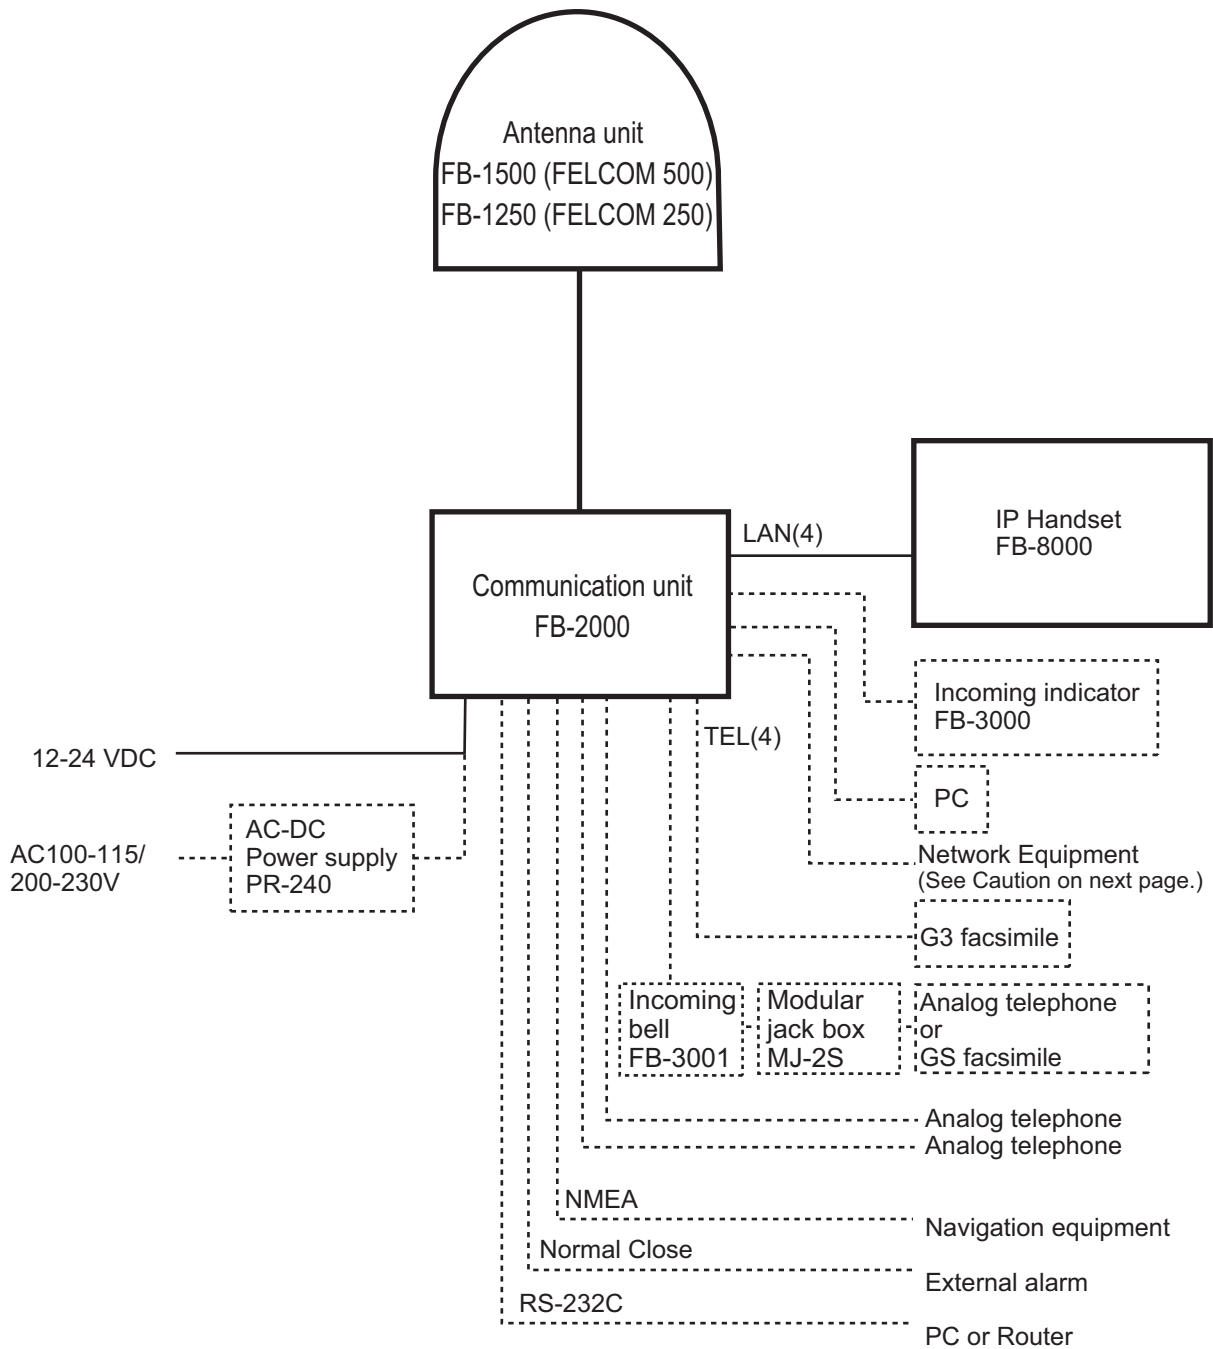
Antenna unit
FB-1500 (FELCOM 500)
FB-1250 (FELCOM 250)

LAN(4)

IP Handset
FB-8000

Communication unit
FB-2000

Incoming indicator
FB-3000

TEL(4)

12-24 VDC

PC

AC100-115/
200-230V

AC-DC
Power supply
PR-240

Network Equipment
(See Caution on next page.)

G3 facsimile

Incoming bell
FB-3001

Modular jack box
MJ-2S

Analog telephone
or
GS facsimile

Analog telephone
Analog telephone

NMEA
Navigation equipment

Normal Close
External alarm

RS-232C
PC or Router